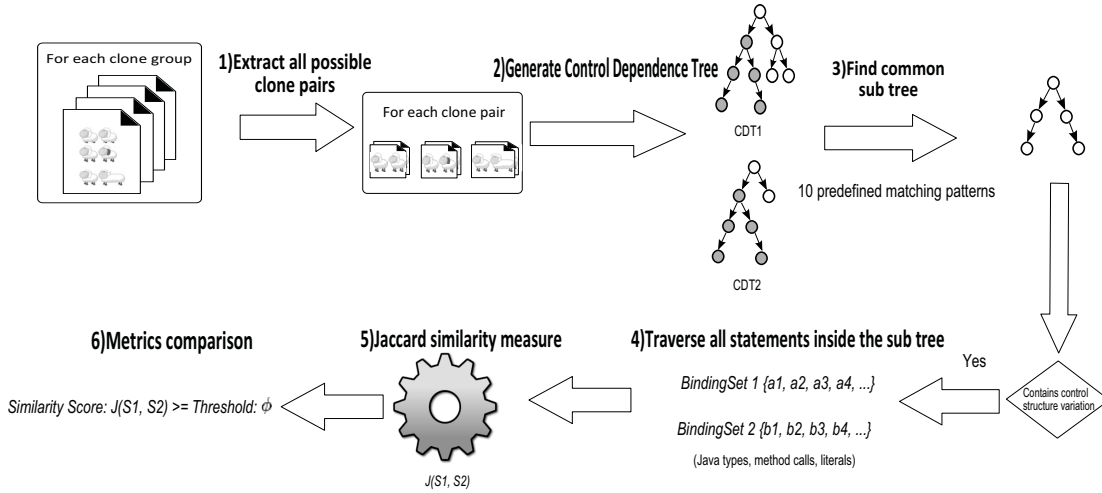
For each clone group

1)Extract all possible clone pairs

For each clone pair

2)Generate Control Dependence Tree

CDT1

CDT2

3)Find common sub tree

10 predefined matching patterns

Contains control structure variation

Yes

4)Traverse all statements inside the sub tree

BindingSet 1 {a1, a2, a3, a4, ...}

BindingSet 2 {b1, b2, b3, b4, ...}

(Java types, method calls, literals)

5)Jaccard similarity measure

J(S1, S2)

6)Metrics comparison

Similarity Score: J(S1, S2) >= Threshold: $\phi$